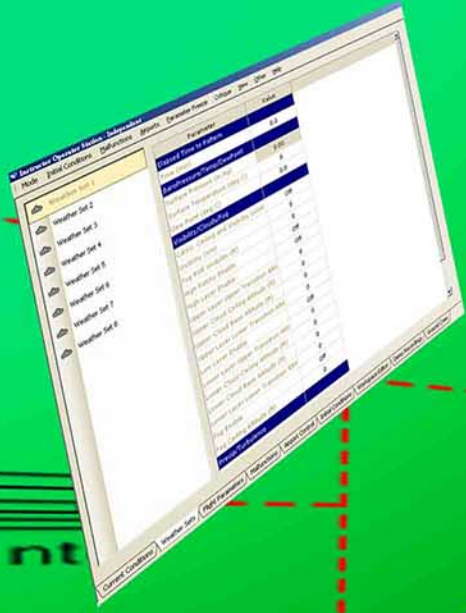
Instructor Operator Station - Independent

Mode Initial Conditions Malfunctions Airports Parameter Freeze Critique View Other Help

Weather Set 1
Weather Set 2
Weather Set 3
Weather Set 4
Weather Set 5
Weather Set 6
Weather Set 7
Weather Set 8

| Parameter | Value |
|---|---|
| Elapsed Time to Perform | 0.0 |
| Time (Hour) | 0.00 |
| Barometric/Temp/Dewpoint | |
| Surface Pressure (in. Hg) | 0 |
| Surface Temperature (deg C) | 0.0 |
| Dew Point (deg C) | |
| Visibility/Clouds/Fog | |
| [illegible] | Off |
| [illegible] | 0 |
| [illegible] | 0 |
| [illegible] | Off |
| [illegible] | 0 |
| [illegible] | 0 |
| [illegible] | 0 |
| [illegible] | Off |
| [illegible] | 0 |
| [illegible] | 0 |
| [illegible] | 0 |
| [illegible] | 0 |
| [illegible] | 0 |
| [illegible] | Off |
| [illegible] | 0 |
| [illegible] | 0 |
| Precip/Turbulence | |

Current Conditions | Weather Sets | Flight Parameters | Malfunctions | Airport Control | Initial Conditions | Manipulated Effects | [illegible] | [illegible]

nt